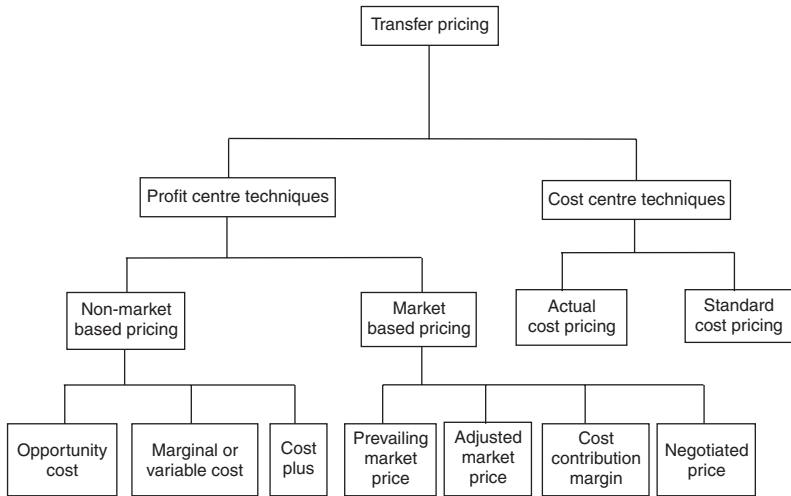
Transfer pricing

Profit centre techniques

Cost centre techniques

Non-market based pricing

Market based pricing

Actual cost pricing

Standard cost pricing

Opportunity cost

Marginal or variable cost

Cost plus

Prevailing market price

Adjusted market price

Cost contribution margin

Negotiated price